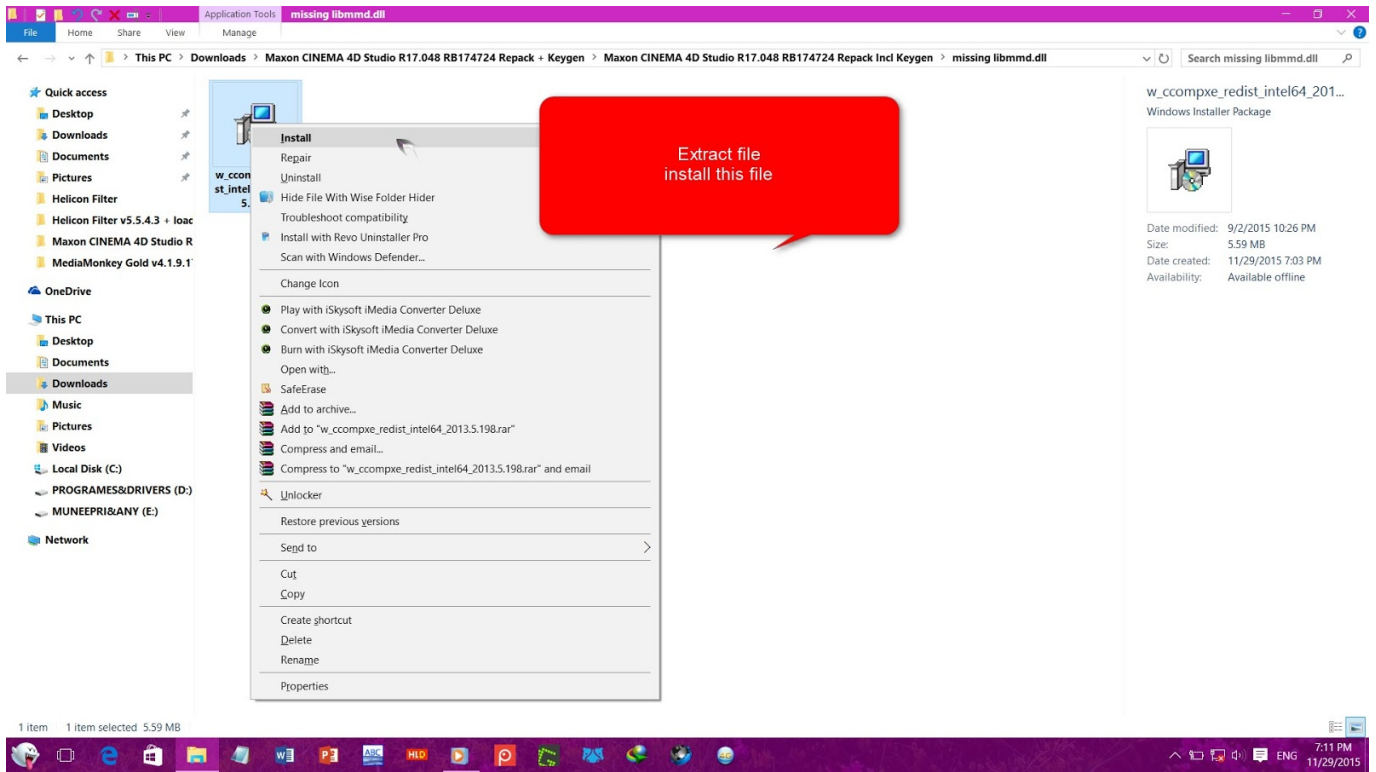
Application Tools missing libmmd.dll

File Home Share View Manage

This PC > Downloads > Maxon CINEMA 4D Studio R17.048 RB174724 Repack + Keygen > Maxon CINEMA 4D Studio R17.048 RB174724 Repack Incl Keygen > missing libmmd.dll

Search missing libmmd.dll

Quick access
Desktop
Downloads
Documents
Pictures
Helicon Filter
Helicon Filter v5.5.4.3 + loac
Maxon CINEMA 4D Studio R
MediaMonkey Gold v4.1.9.1
OneDrive
This PC
Desktop
Documents
Downloads
Music
Pictures
Videos
Local Disk (C:)
PROGRAMES&DRIVERS (D:)
MUNEEPRI&ANY (E:)
Network

w_ccon st_intel 5.

Install
Repair
Uninstall
Hide File With Wise Folder Hider
Troubleshoot compatibility
Install with Revo Uninstaller Pro
Scan with Windows Defender...
Change Icon
Play with iSkysoft iMedia Converter Deluxe
Convert with iSkysoft iMedia Converter Deluxe
Burn with iSkysoft iMedia Converter Deluxe
Open with...
SafeErase
Add to archive...
Add to "w_ccompxe_redist_intel64_2013.5.198.rar"
Compress and email...
Compress to "w_ccompxe_redist_intel64_2013.5.198.rar" and email
Unlocker
Restore previous versions
Send to
Cut
Copy
Create shortcut
Delete
Rename
Properties

Extract file
install this file

w_ccompxe_redist_intel64_201...
Windows Installer Package

Date modified: 9/2/2015 10:26 PM
Size: 5.59 MB
Date created: 11/29/2015 7:03 PM
Availability: Available offline

1 item 1 item selected 5.59 MB

ENG 7:11 PM 11/29/2015